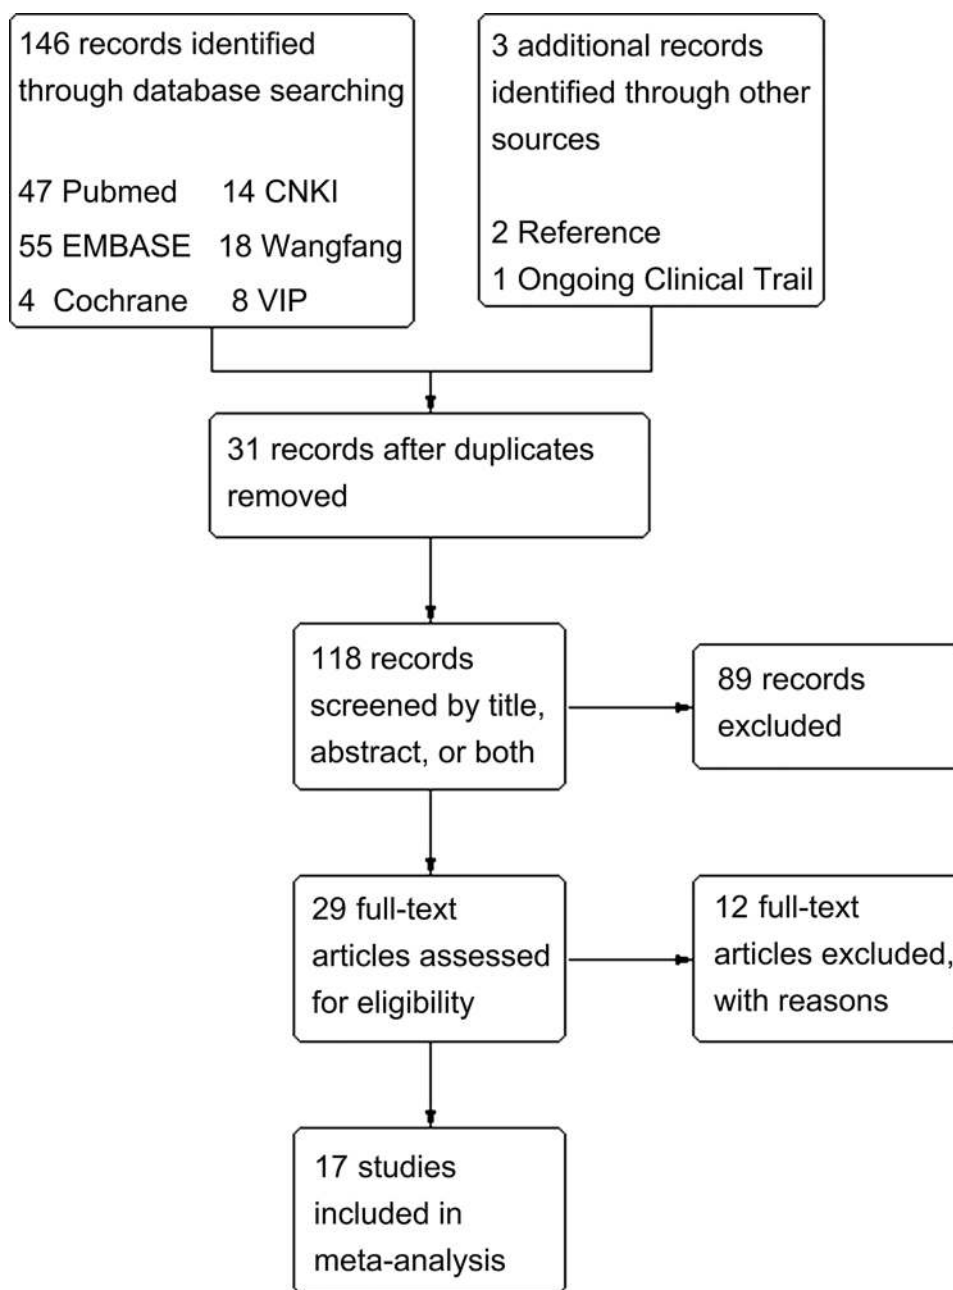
146 records identified through database searching

47 Pubmed 14 CNKI
55 EMBASE 18 Wangfang
4 Cochrane 8 VIP

3 additional records identified through other sources

2 Reference
1 Ongoing Clinical Trail

31 records after duplicates removed

118 records screened by title, abstract, or both

89 records excluded

29 full-text articles assessed for eligibility

12 full-text articles excluded, with reasons

17 studies included in meta-analysis